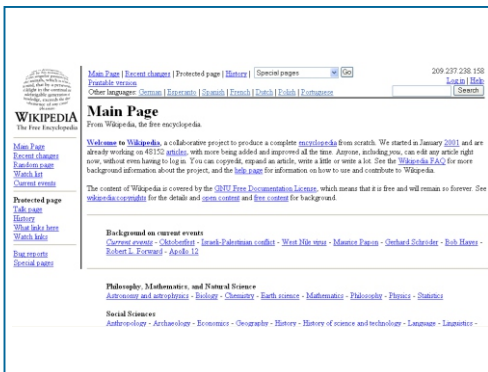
WIKIPEDIA
The Free Encyclopedia

Main Page
Recent changes
Random page
Watch list
Current events

Protected page
Talk page
History
What links here
Watch links

Bug reports
Special pages

Main Page | Recent changes | Protected page | History | Special pages Go
Printable version
Other languages: German | Esperanto | Spanish | French | Dutch | Polish | Portuguese

209.237.238.158
Log in | Help
Search

Main Page
From Wikipedia, the free encyclopedia.

Welcome to Wikipedia, a collaborative project to produce a complete encyclopedia from scratch. We started in January 2001 and are already working on 48152 articles, with more being added and improved all the time. Anyone, including you, can edit any article right now, without even having to log in. You can copyedit, expand an article, write a little or write a lot. See the Wikipedia FAQ for more background information about the project, and the help page for information on how to use and contribute to Wikipedia.

The content of Wikipedia is covered by the GNU Free Documentation License, which means that it is free and will remain so forever. See wikipedia:copyrights for the details and open content and free content for background.

Background on current events
Current events - Oktoberfest - Israeli-Palestinian conflict - West Nile virus - Maurice Papon - Gerhard Schröder - Bob Hayes - Robert L. Forward - Apollo 12

Philosophy, Mathematics, and Natural Science
Astronomy and astrophysics - Biology - Chemistry - Earth science - Mathematics - Philosophy - Physics - Statistics

Social Sciences
Anthropology - Archaeology - Economics - Geography - History - History of science and technology - Language - Linguistics -